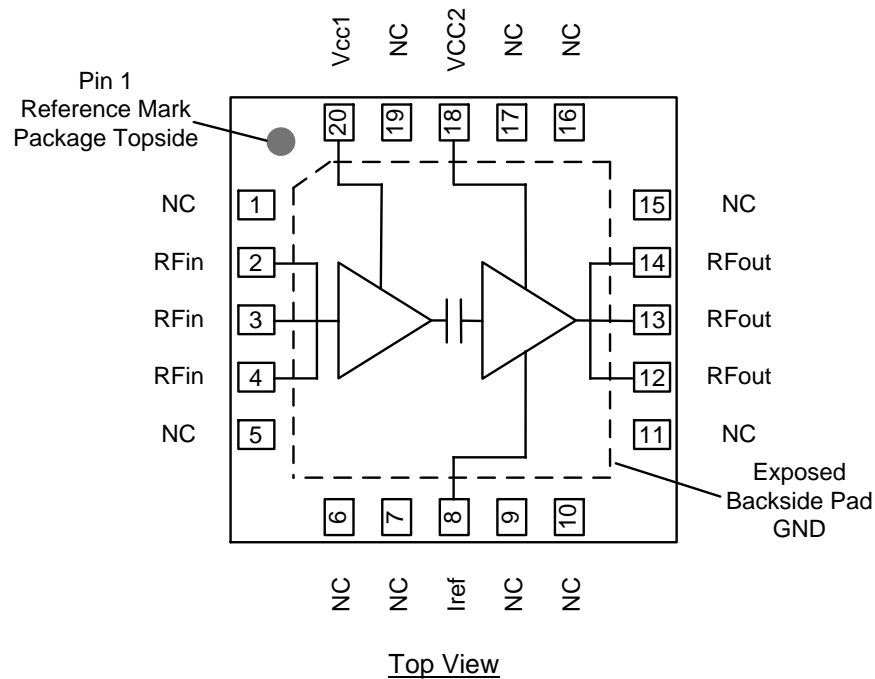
Vcc1 NC VCC2 NC NC

Pin 1
Reference Mark
Package Topside

20 19 18 17 16

NC 1
RFin 2
RFin 3
RFin 4
NC 5

15 NC
14 RFout
13 RFout
12 RFout
11 NC

Exposed
Backside Pad
GND

6 7 8 9 10

NC NC Iref NC NC

Top View